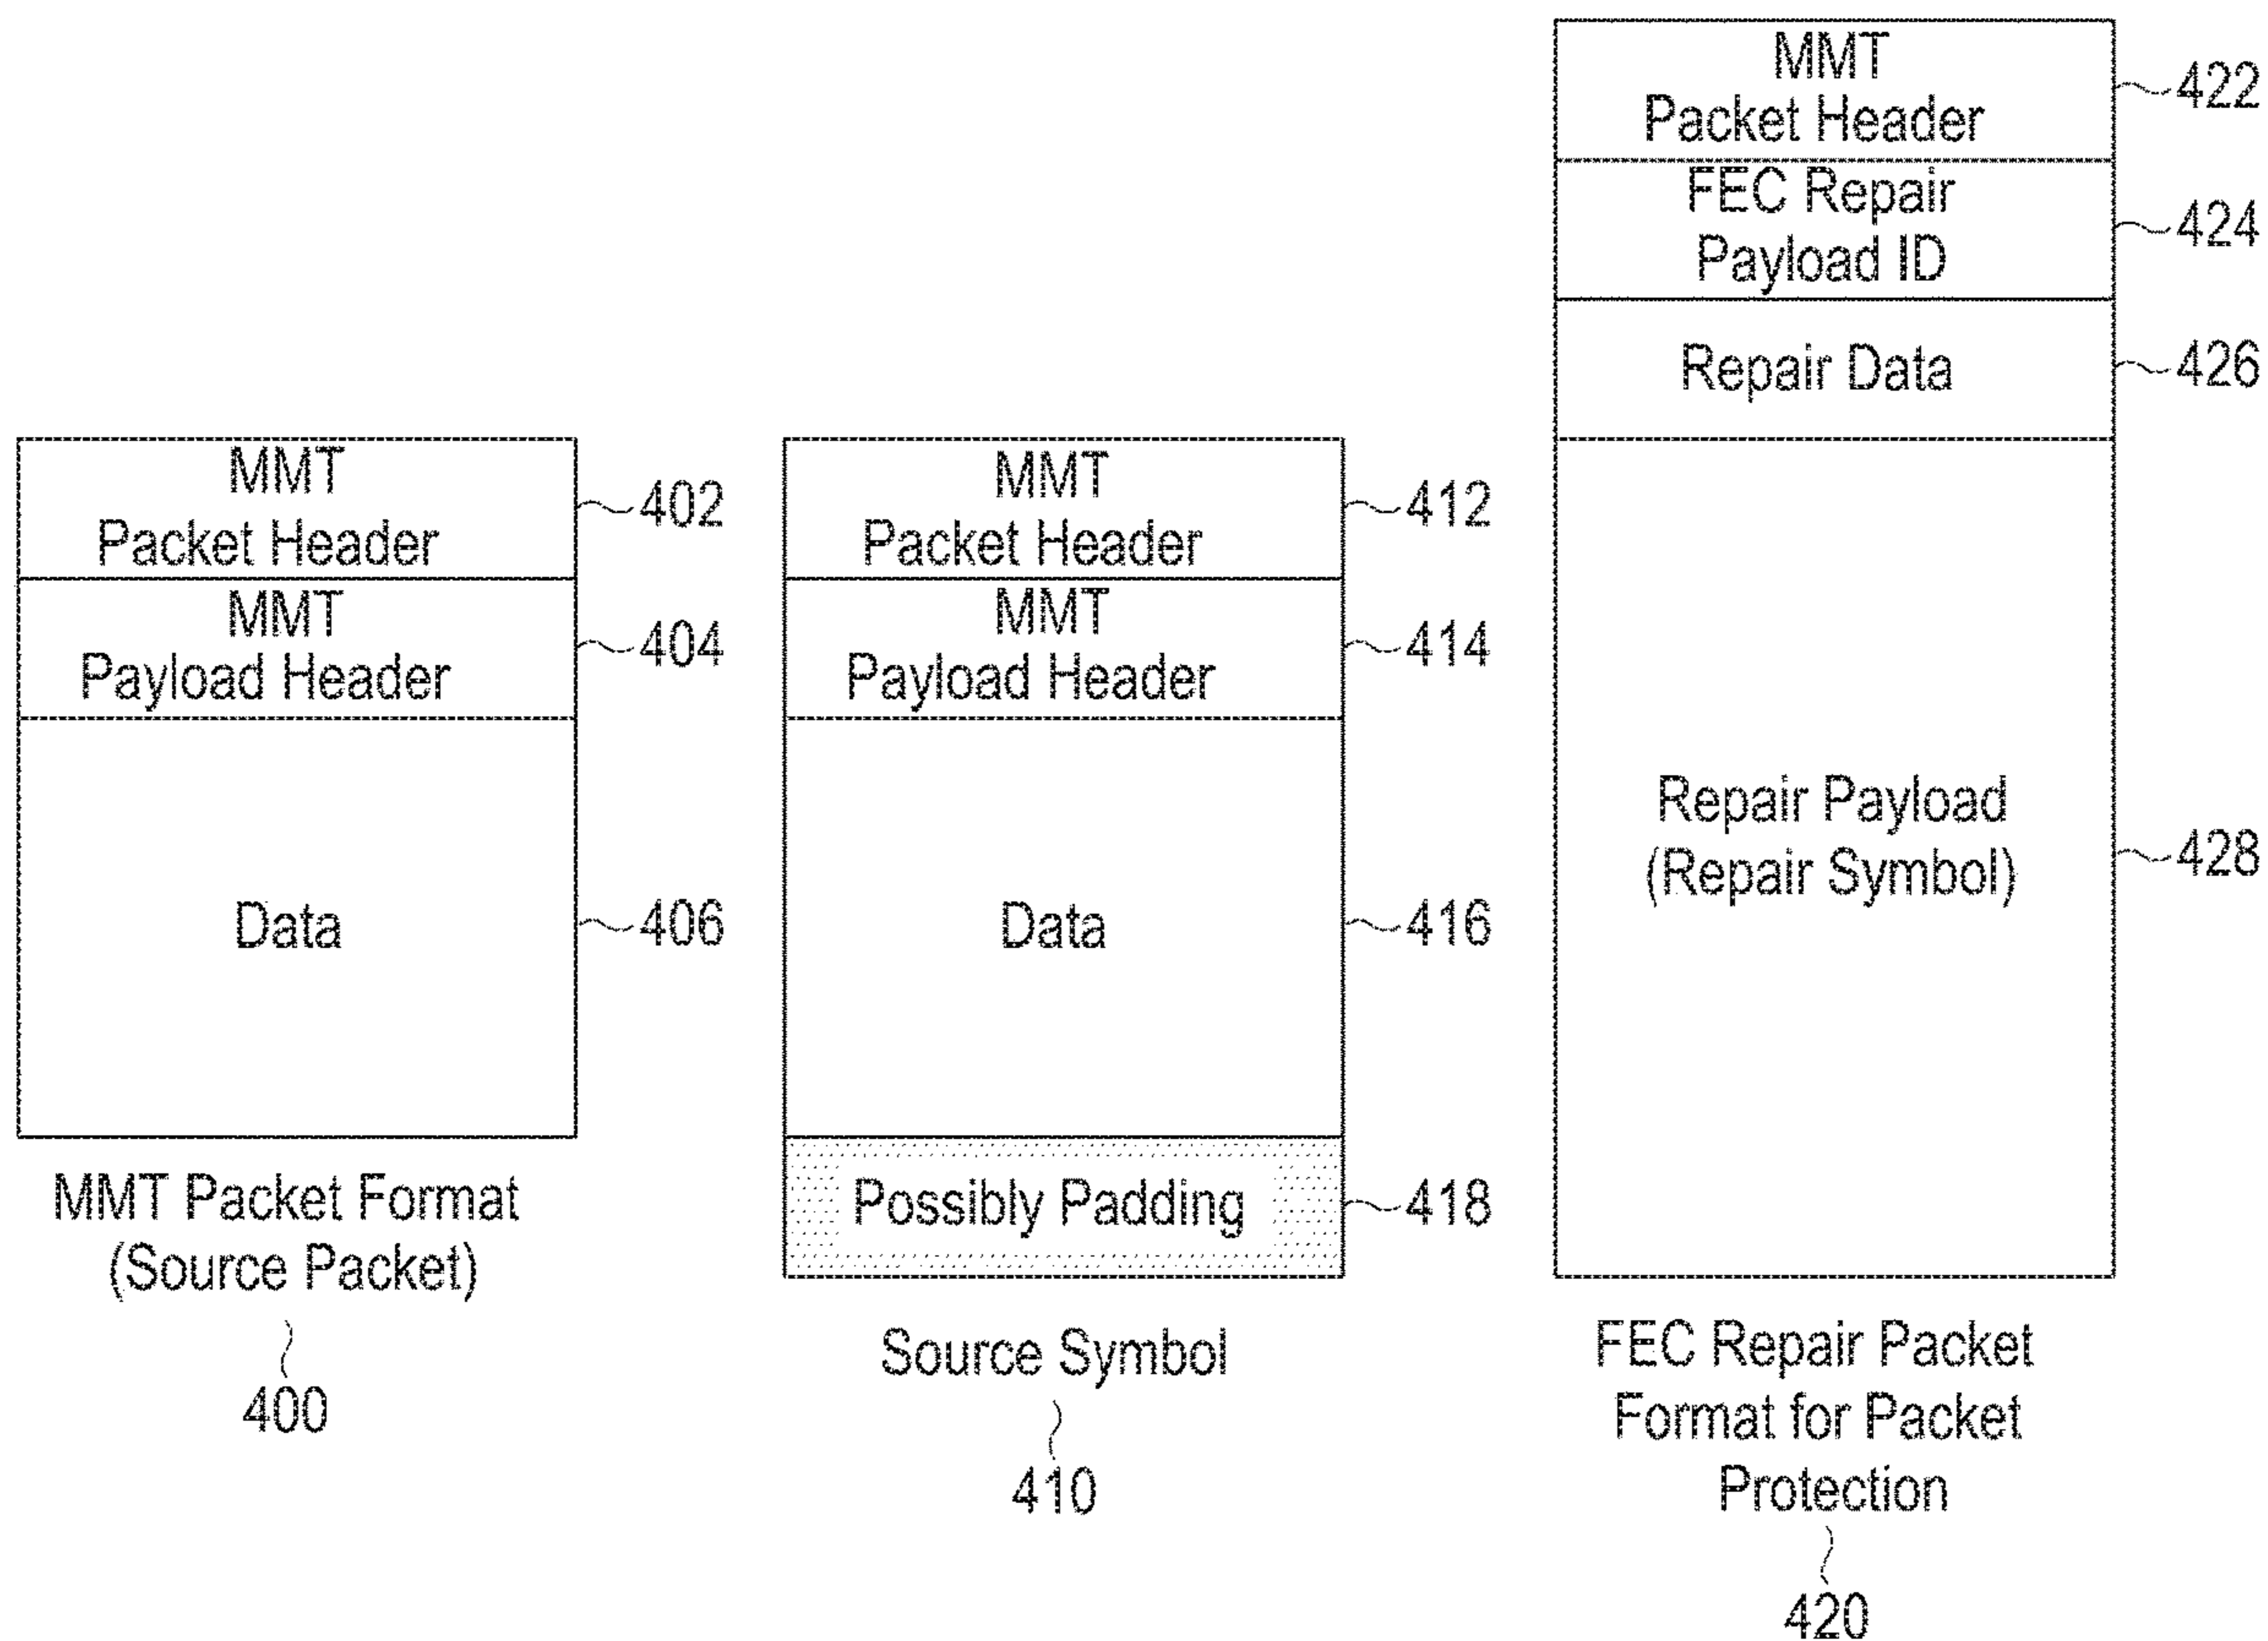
MMT Packet Header
402
MMT Payload Header
404
Data
406

MMT Packet Format (Source Packet)
400

MMT Packet Header
412
MMT Payload Header
414
Data
416
Possibly Padding
418

Source Symbol
410

MMT Packet Header
422
FEC Repair Payload ID
424
Repair Data
426
Repair Payload (Repair Symbol)
428

FEC Repair Packet Format for Packet Protection
420